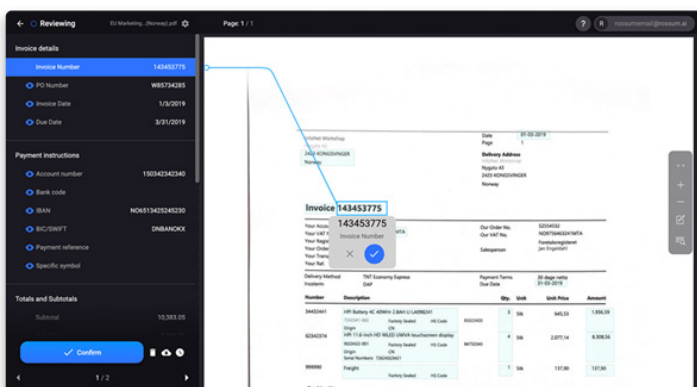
Reviewing
EU Marketing...(Norway).pdf
Page: 1 / 1
?
R
rossumemail@rossum.ai

Invoice details
Invoice Number 143453775
PO Number W85734285
Invoice Date 1/3/2019
Due Date 3/31/2019

Payment instructions
Account number 150342342340
Bank code
IBAN NO6513425245230
BIC/SWIFT DNBANOKX
Payment reference
Specific symbol

Totals and Subtotals
Subtotal 10,383.05

Confirm
1 / 2

Date 01-03-2019
Page 1
2423 KONGSVINGER
Norway
Delivery Address
Nygata 43
2423 KONGSVINGER
Norway

Invoice 143453775
143453775
Invoice Number
Our Order No. 52034532
Our VAT No. NO987564632MVA
Foretaksregisteret
Salesperson Jan Engedalet
Your Order
Your Ref.
Delivery Method TNT Economy Express
Incoterm DAP
Payment Terms 30 dage netto
Due Date 31-03-2019

| Number | Description | Qty. | Unit | Unit Price | Amount |
|---|---|---|---|---|---|
| 34432441 | HPI Battery 4C 40WH 2.8AH LI LA0992441 | 5 | Stk | 645,53 | 1.936,59 |
| 92342374 | HPI 11.6-inch HD WLED UWVA touchscreen display | 3 | Stk | 2.077,14 | 8.308,56 |
| 999990 | Freight | 1 | Stk | 137,90 | 137,90 |